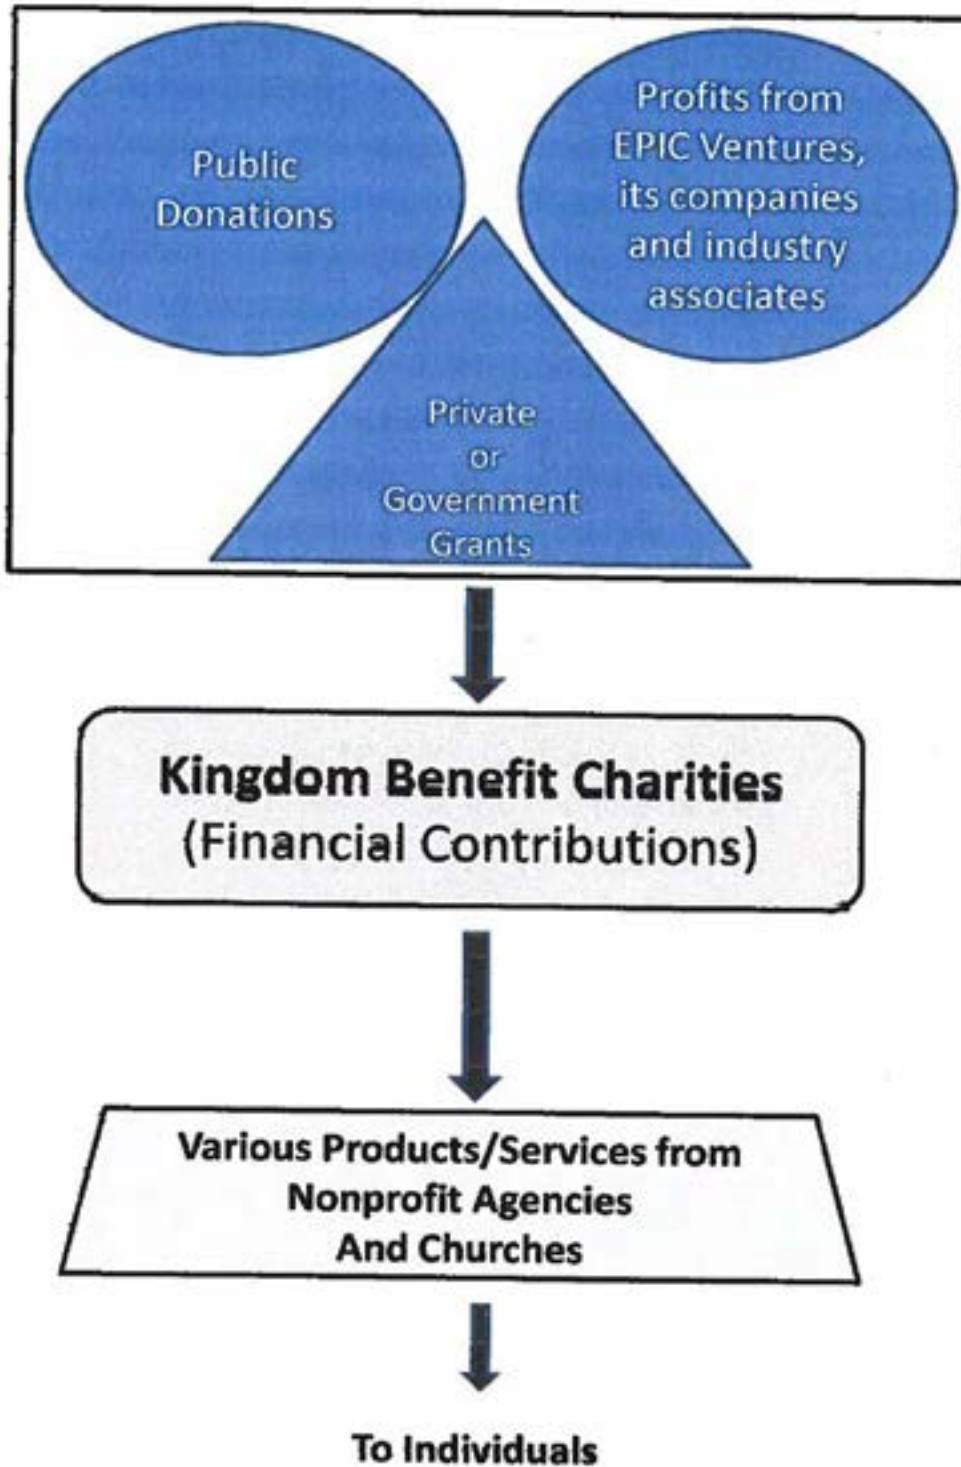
Public Donations

Profits from EPIC Ventures, its companies and industry associates

Private or Government Grants

Kingdom Benefit Charities
(Financial Contributions)

Various Products/Services from Nonprofit Agencies And Churches

To Individuals